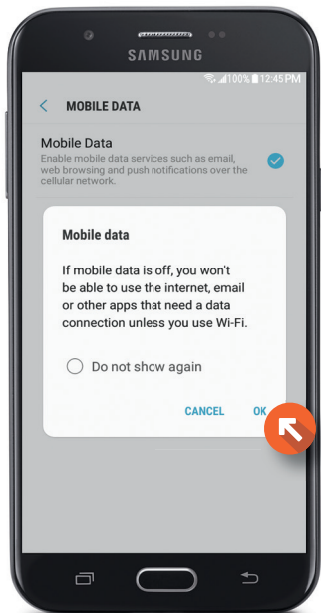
SAMSUNG

100% 12:45 PM

MOBILE DATA

Mobile Data
Enable mobile data services such as email, web browsing and push notifications over the cellular network.

Mobile data

If mobile data is off, you won't be able to use the internet, email or other apps that need a data connection unless you use Wi-Fi.

Do not show again

CANCEL OK